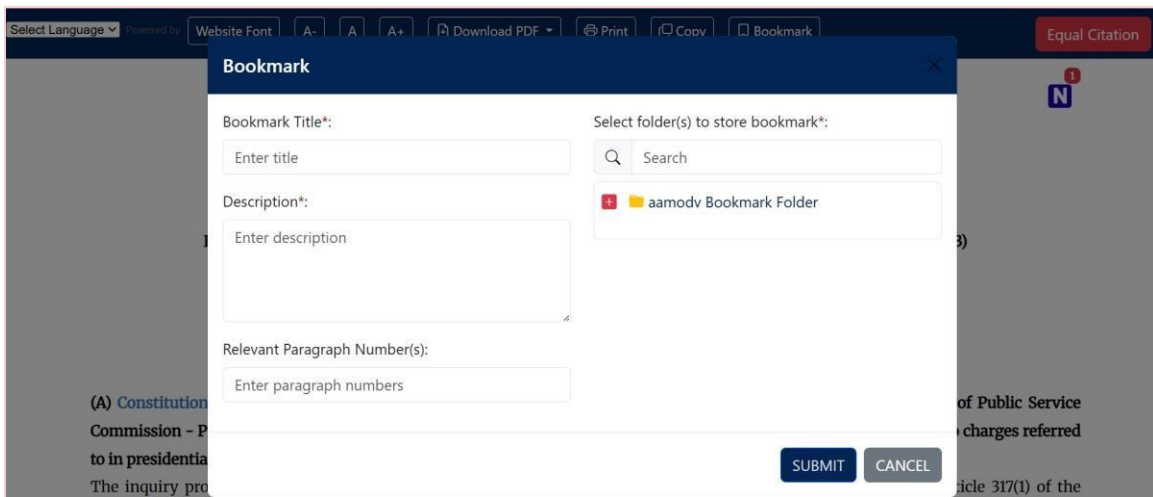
Select Language Powered by Website Font A- A A+ Download PDF Print Copy Bookmark Equal Citation

Bookmark

N 1

Bookmark Title*:

Enter title

Description*:

Enter description

Relevant Paragraph Number(s):

Enter paragraph numbers

Select folder(s) to store bookmark*:

Search

aamodv Bookmark Folder

3)

(A) Constitution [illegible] of Public Service Commission - P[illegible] charges referred to in presidentia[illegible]

The inquiry pro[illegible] ticle 317(1) of the

SUBMIT CANCEL